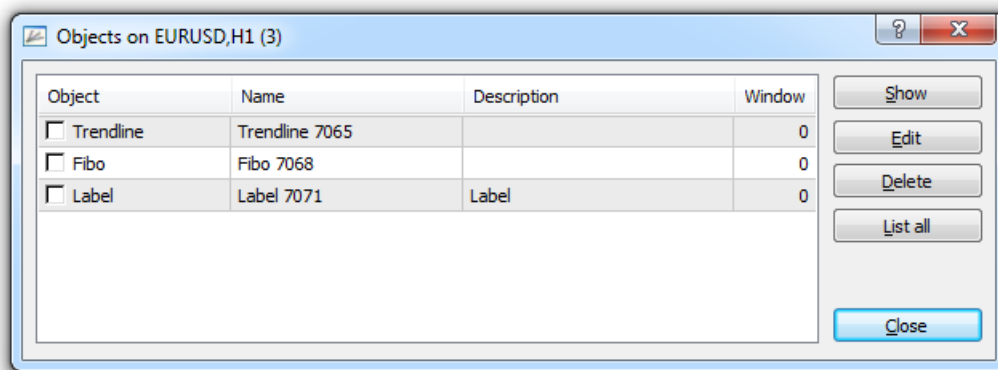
Objects on EURUSD,H1 (3)

?

X

| Object | Name | Description | Window |
|---|---|---|---|
| Trendline | Trendline 7065 | | 0 |
| Fibo | Fibo 7068 | | 0 |
| Label | Label 7071 | Label | 0 |

Show

Edit

Delete

List all

Close